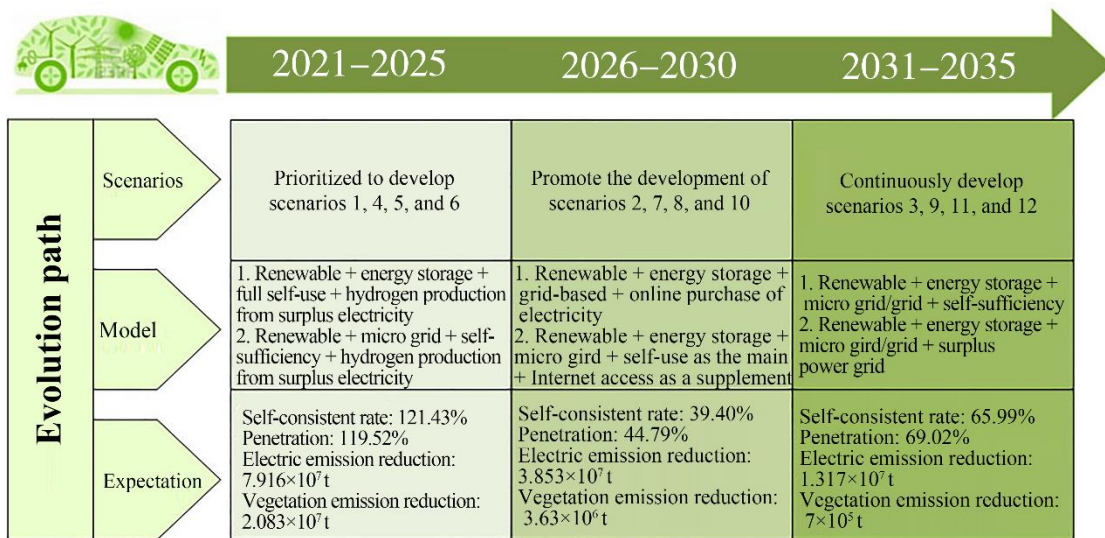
2021–2025

2026–2030

2031–2035

Evolution path

| | 2021–2025 | 2026–2030 | 2031–2035 |
|---|---|---|---|
| Scenarios | Prioritized to develop scenarios 1, 4, 5, and 6 | Promote the development of scenarios 2, 7, 8, and 10 | Continuously develop scenarios 3, 9, 11, and 12 |
| Model | 1. Renewable + energy storage + full self-use + hydrogen production from surplus electricity 2. Renewable + micro grid + self-sufficiency + hydrogen production from surplus electricity | 1. Renewable + energy storage + grid-based + online purchase of electricity 2. Renewable + energy storage + micro gird + self-use as the main + Internet access as a supplement | 1. Renewable + energy storage + micro grid/grid + self-sufficiency 2. Renewable + energy storage + micro gird/grid + surplus power grid |
| Expectation | Self-consistent rate: 121.43% Penetration: 119.52% Electric emission reduction: $7.916\times10^7$ t Vegetation emission reduction: $2.083\times10^7$ t | Self-consistent rate: 39.40% Penetration: 44.79% Electric emission reduction: $3.853\times10^7$ t Vegetation emission reduction: $3.63\times10^6$ t | Self-consistent rate: 65.99% Penetration: 69.02% Electric emission reduction: $1.317\times10^7$ t Vegetation emission reduction: $7\times10^5$ t |